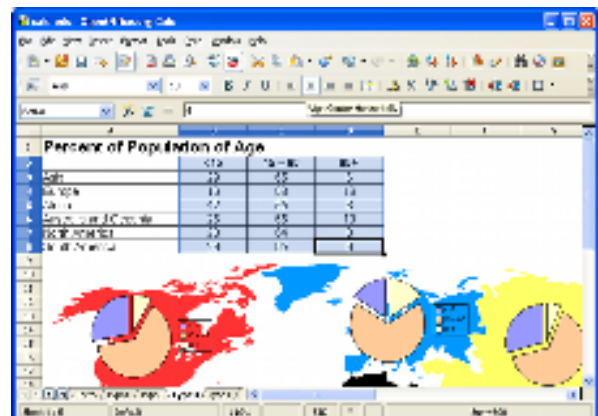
Percent of Population of Age

| | | | |
|---|---|---|---|
| 1 | Percent of Population of Age | | |
| 2 | | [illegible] | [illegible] | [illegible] |
| 3 | Asia | 32 | 63 | 5 |
| 4 | Europe | 18 | 68 | 14 |
| 5 | Africa | 42 | 55 | 3 |
| 6 | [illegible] | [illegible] | 65 | 10 |
| 7 | North America | 32 | 64 | 4 |
| 8 | South America | 34 | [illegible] | 4 |